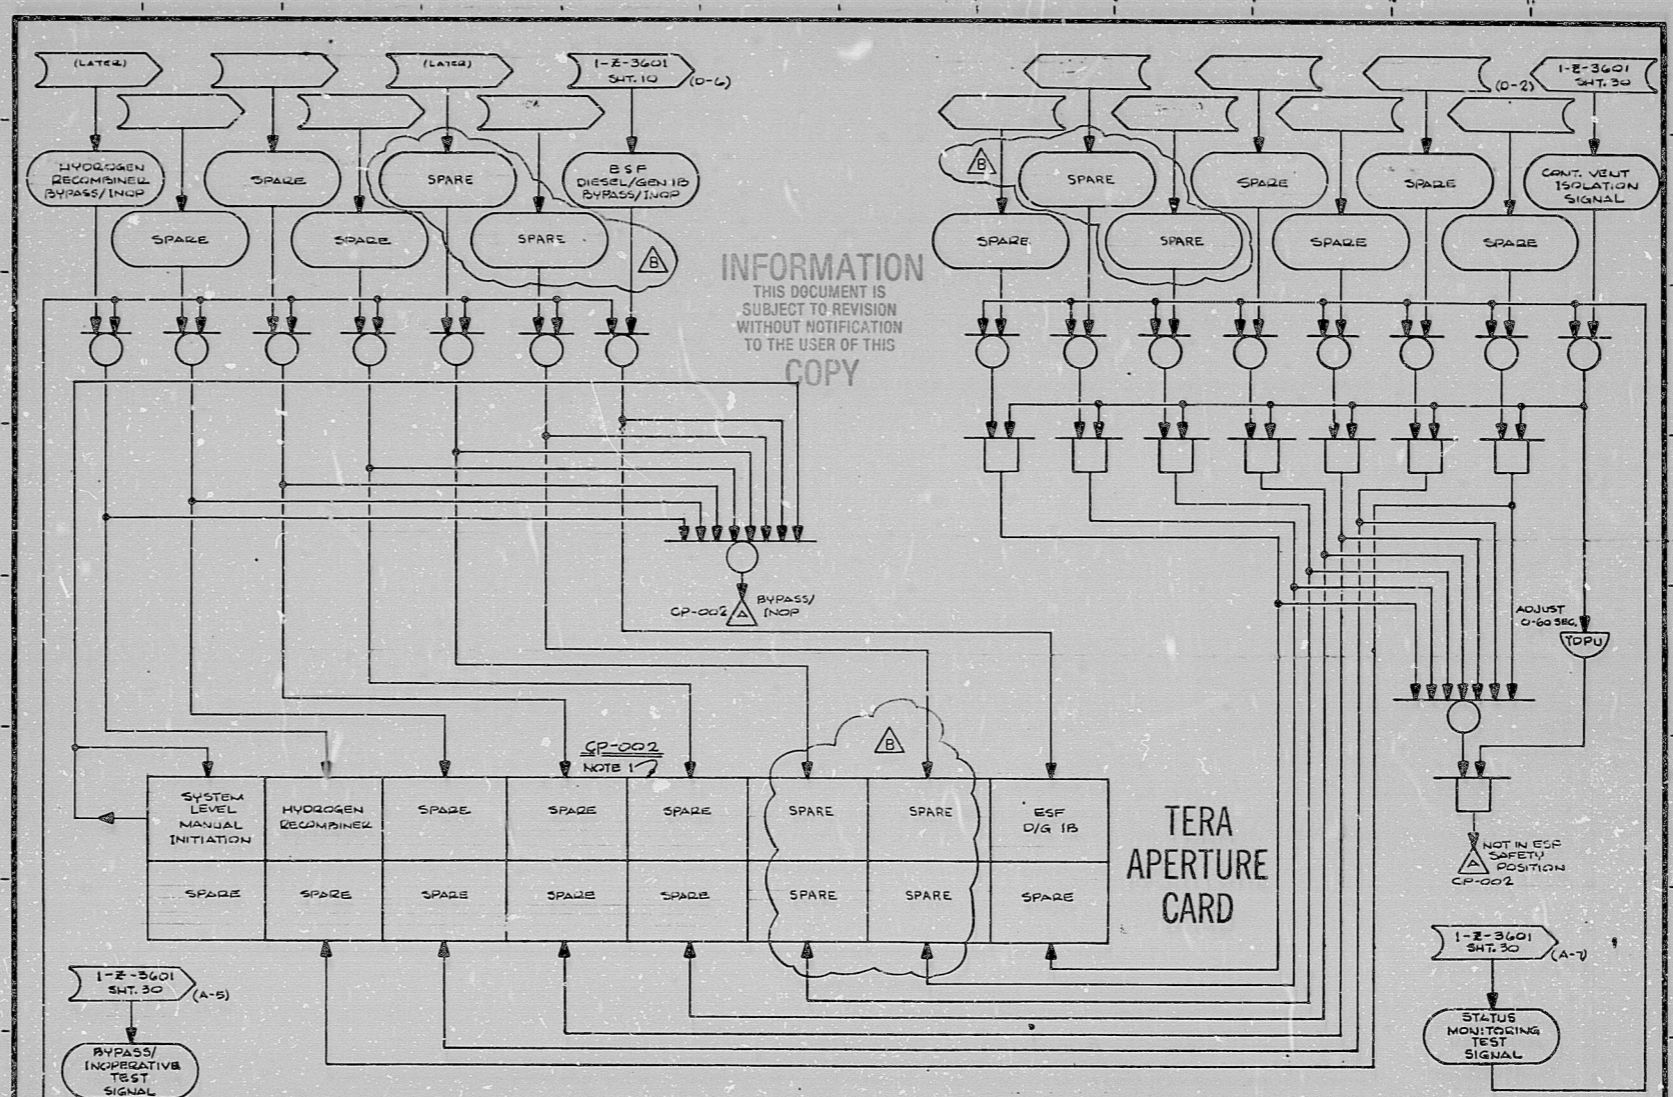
(LATER)

(LATER)

1-Z-3601 SHT. 10 (D-6)

(D-2) 1-Z-3601 SHT. 30

HYDROGEN RECOMBINER BYPASS/INOP

SPARE

SPARE

BSF DIESEL/GEN 1B BYPASS/INOP

SPARE

SPARE

SPARE

B

B

SPARE

SPARE

SPARE

CONT. VENT ISOLATION SIGNAL

SPARE

SPARE

SPARE

SPARE

INFORMATION
THIS DOCUMENT IS SUBJECT TO REVISION WITHOUT NOTIFICATION TO THE USER OF THIS COPY

CP-002 BYPASS/INOP

ADJUST 0-60 SEC.

TDPU

GP-002 NOTE 1

B

| SYSTEM LEVEL MANUAL INITIATION | HYDROGEN RECOMBINER | SPARE | SPARE | SPARE | SPARE | SPARE | ESF D/G 1B |
|---|---|---|---|---|---|---|---|
| SPARE | SPARE | SPARE | SPARE | SPARE | SPARE | SPARE | SPARE |

TERA APERTURE CARD

NOT IN ESF SAFETY POSITION CP-002

1-Z-3601 SHT. 30 (A-7)

1-Z-3601 SHT. 30 (A-5)

STATUS MONITORING TEST SIGNAL

BYPASS/ INOPERATIVE TEST SIGNAL